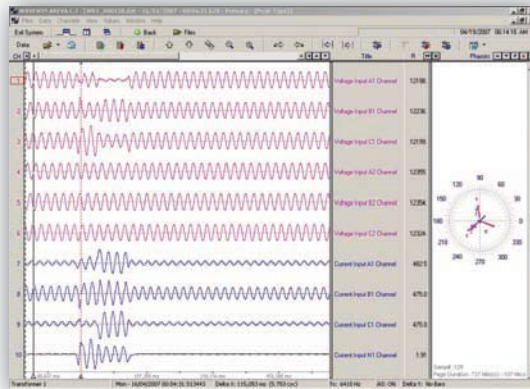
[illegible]
File Data Channels View Values Window Help
Exit System Back Files
Data
Ch Title R Phasors
1 Voltage Input A1 Channel 12186
2 Voltage Input B1 Channel 12236
3 Voltage Input C1 Channel 12155
4 Voltage Input A2 Channel 12355
5 Voltage Input B2 Channel 12354
6 Voltage Input C2 Channel 12324
7 Current Input A1 Channel 4625
8 Current Input B1 Channel 475.0
9 Current Input C1 Channel 475.0
10 Current Input N1 Channel 1.91
90
120 60
150 30
180 0
210 330
240 300
270
Transformer 1
Delta X: No Bars